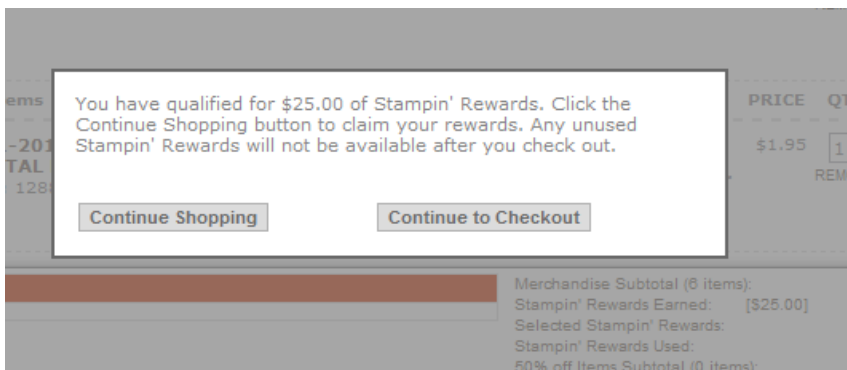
ems

-201
TAL
128

PRICE QT

$1.95 1

REM

You have qualified for $25.00 of Stampin' Rewards. Click the Continue Shopping button to claim your rewards. Any unused Stampin' Rewards will not be available after you check out.

Continue Shopping

Continue to Checkout

Merchandise Subtotal (6 items):
Stampin' Rewards Earned: [$25.00]
Selected Stampin' Rewards:
Stampin' Rewards Used:
50% off Items Subtotal (0 items):